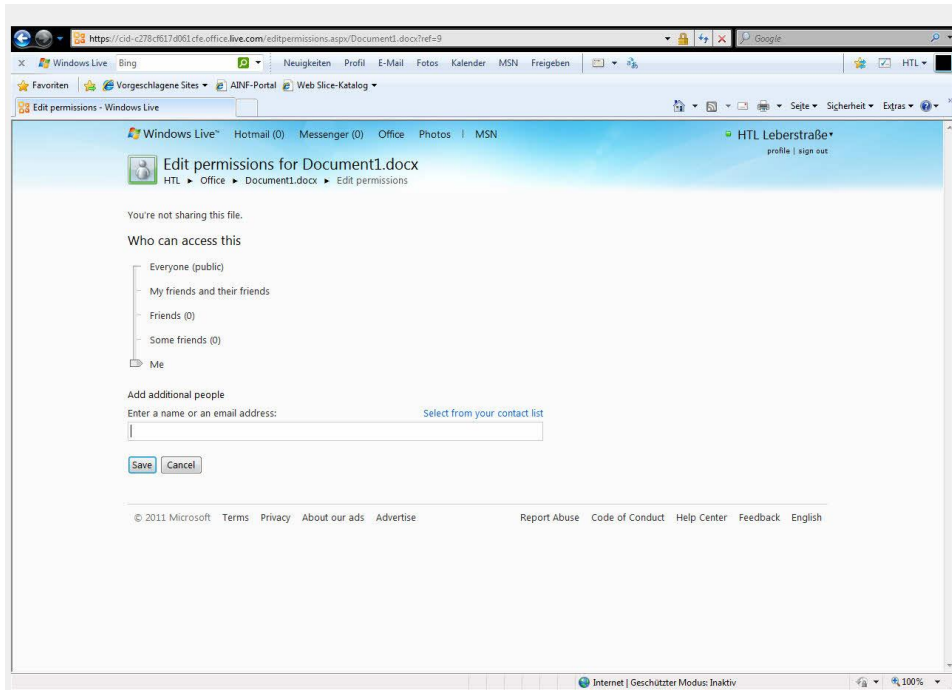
https://cid-c278cf617d061cfe.office.live.com/editpermissions.aspx/Document1.docx?ref=9

Google

X Windows Live Bing Neuigkeiten Profil E-Mail Fotos Kalender MSN Freigeben HTL

Favoriten Vorgeschlagene Sites AINF-Portal Web Slice-Katalog

Edit permissions - Windows Live

Seite Sicherheit Extras

Windows Live™ Hotmail (0) Messenger (0) Office Photos | MSN

HTL Leberstraße
profile | sign out

Edit permissions for Document1.docx
HTL ► Office ► Document1.docx ► Edit permissions

You're not sharing this file.

Who can access this

Everyone (public)

My friends and their friends

Friends (0)

Some friends (0)

Me

Add additional people

Enter a name or an email address:

Select from your contact list

Save Cancel

© 2011 Microsoft Terms Privacy About our ads Advertise

Report Abuse Code of Conduct Help Center Feedback English

Internet | Geschützter Modus: Inaktiv

100%